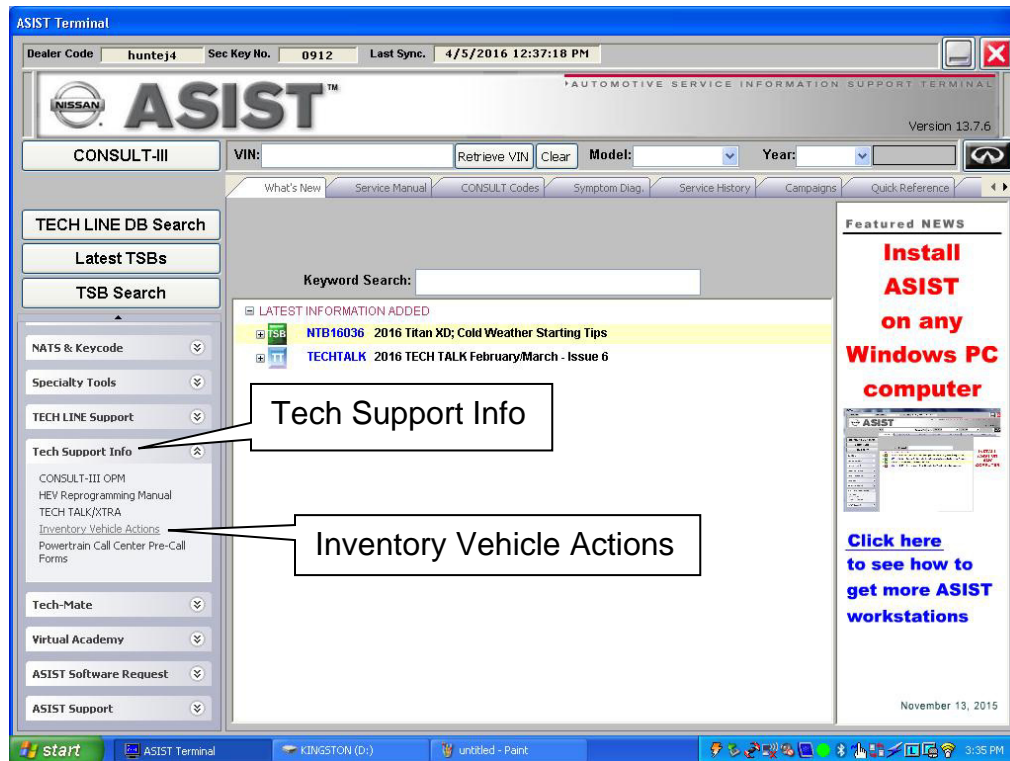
ASIST Terminal

Dealer Code huntej4 Sec Key No. 0912 Last Sync. 4/5/2016 12:37:18 PM

NISSAN ASIST™

AUTOMOTIVE SERVICE INFORMATION SUPPORT TERMINAL

Version 13.7.6

CONSULT-III

VIN: Retrieve VIN Clear Model: Year:

What's New | Service Manual | CONSULT Codes | Symptom Diag. | Service History | Campaigns | Quick Reference

TECH LINE DB Search

Latest TSBs

TSB Search

NATS & Keycode

Specialty Tools

TECH LINE Support

Tech Support Info

CONSULT-III OPM
HEV Reprogramming Manual
TECH TALK/XTRA
Inventory Vehicle Actions
Powertrain Call Center Pre-Call Forms

Tech-Mate

Virtual Academy

ASIST Software Request

ASIST Support

Keyword Search:

LATEST INFORMATION ADDED

TSB NTB16036 2016 Titan XD; Cold Weather Starting Tips

TT TECHTALK 2016 TECH TALK February/March - Issue 6

Tech Support Info

Inventory Vehicle Actions

Featured NEWS

Install ASIST on any Windows PC computer

Click here to see how to get more ASIST workstations

November 13, 2015

start ASIST Terminal KINGSTON (D:) untitled - Paint 3:35 PM